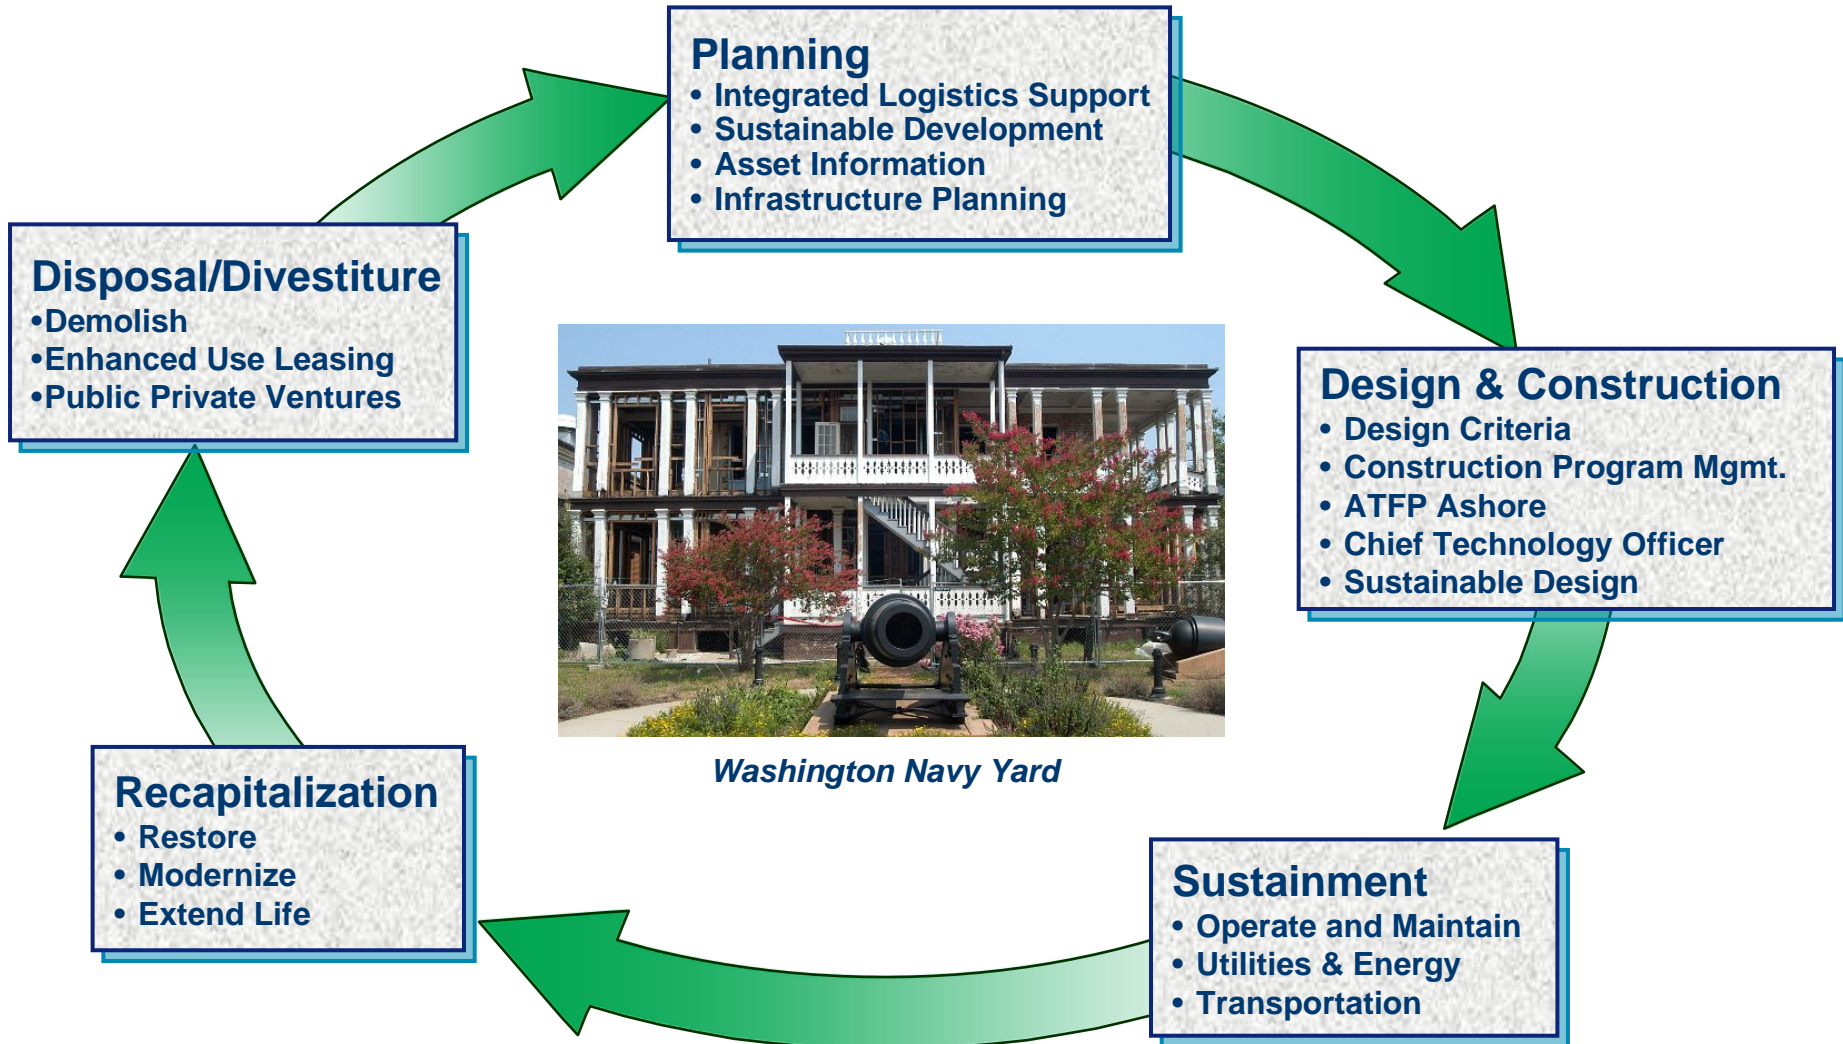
Planning
• Integrated Logistics Support
• Sustainable Development
• Asset Information
• Infrastructure Planning

Design & Construction
• Design Criteria
• Construction Program Mgmt.
• ATFP Ashore
• Chief Technology Officer
• Sustainable Design

Sustainment
• Operate and Maintain
• Utilities & Energy
• Transportation

Recapitalization
• Restore
• Modernize
• Extend Life

Disposal/Divestiture
•Demolish
•Enhanced Use Leasing
•Public Private Ventures

Washington Navy Yard